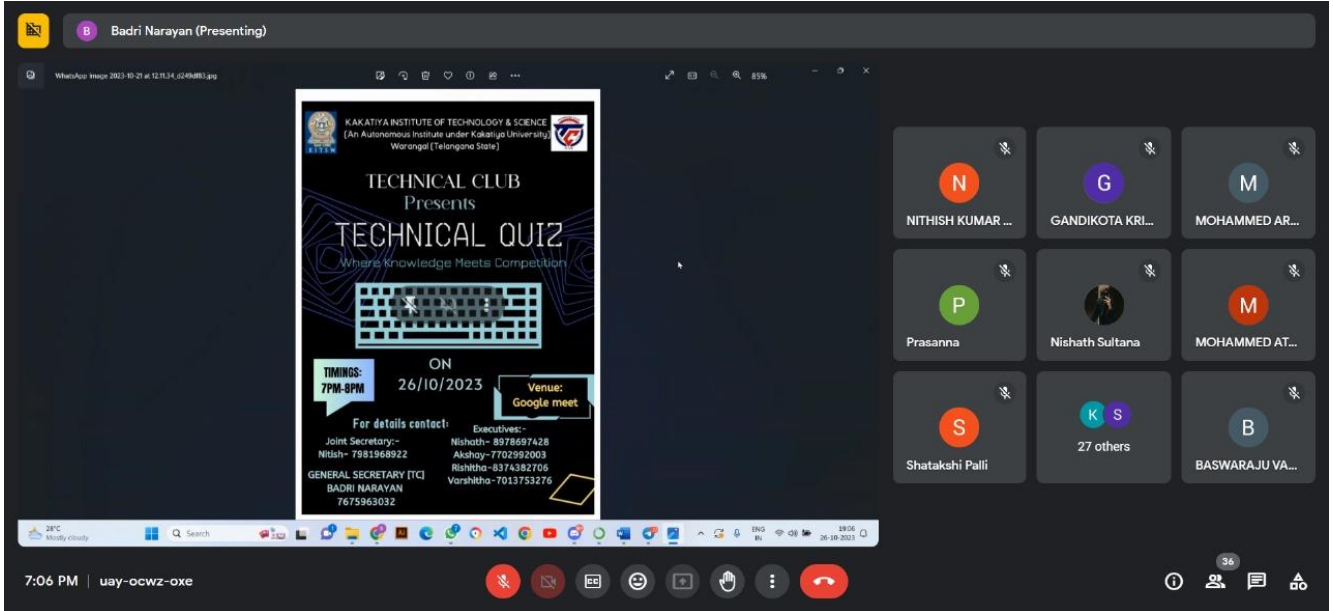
B Badri Narayan (Presenting)

WhatsApp Image 2023-10-21 at 12.11.34_d249df83.jpg

85%

KAKATIYA INSTITUTE OF TECHNOLOGY & SCIENCE
(An Autonomous Institute under Kakatiya University)
Warangal (Telangana State)

KITSW

TECHNICAL CLUB
Presents
TECHNICAL QUIZ
Where Knowledge Meets Competition

ON
26/10/2023

TIMINGS:
7PM-8PM

Venue:
Google meet

For details contact:

Joint Secretary:-
Nitish- 7981968922

GENERAL SECRETARY [TC]
BADRI NARAYAN
7675963032

Executives:-
Nishath- 8978697428
Akshay-7702992003
Rishitha-8374382706
Varshitha-7013753276

28°C
Mostly cloudy

Search

ENG IN

19:06
26-10-2023

N
NITHISH KUMAR ...

G
GANDIKOTA KRI...

M
MOHAMMED AR...

P
Prasanna

Nishath Sultana

M
MOHAMMED AT...

S
Shatakshi Palli

K S
27 others

B
BASWARAJU VA...

7:06 PM | uay-ocwz-oxe

36